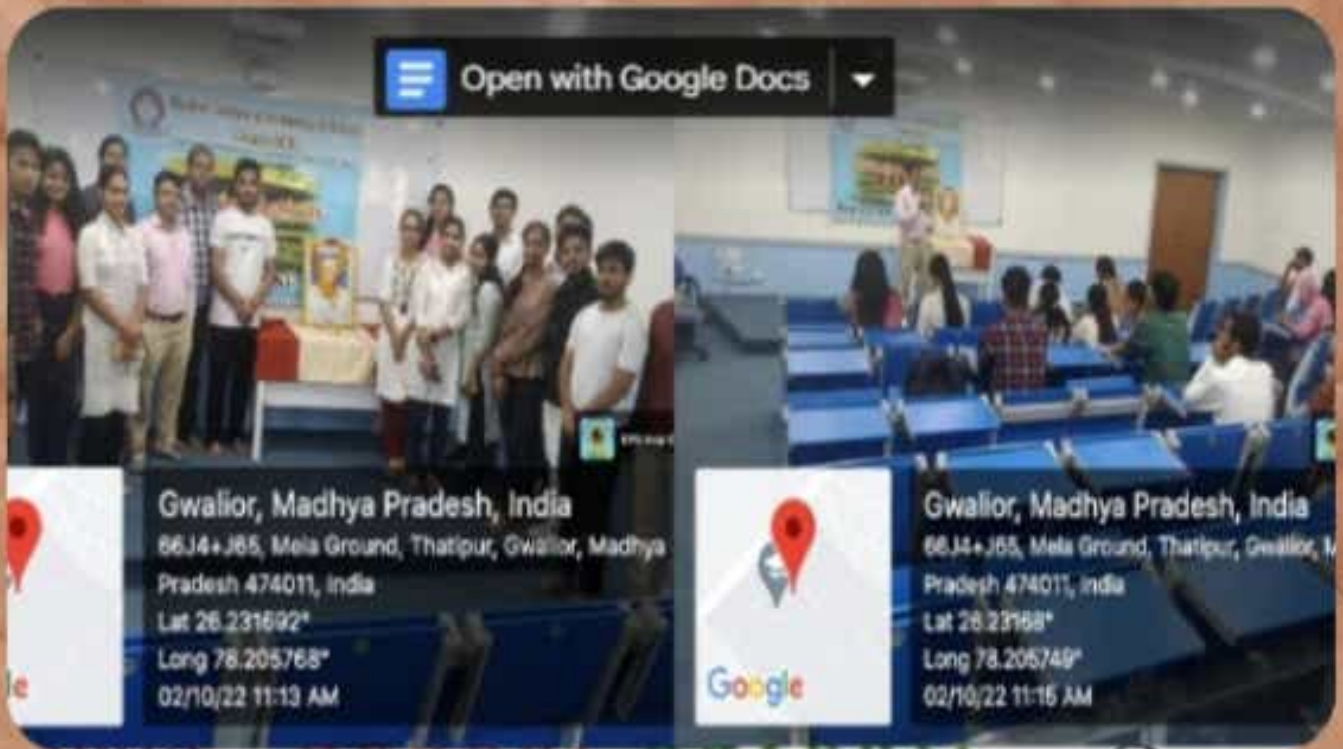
Open with Google Docs

le

Gwalior, Madhya Pradesh, India
66J4+J65, Mela Ground, Thatipur, Gwalior, Madhya Pradesh 474011, India
Lat 26.231692°
Long 78.205768°
02/10/22 11:13 AM

Google

Gwalior, Madhya Pradesh, India
66J4+J65, Mela Ground, Thatipur, Gwalior, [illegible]
Pradesh 474011, India
Lat 26.23168°
Long 78.205749°
02/10/22 11:15 AM